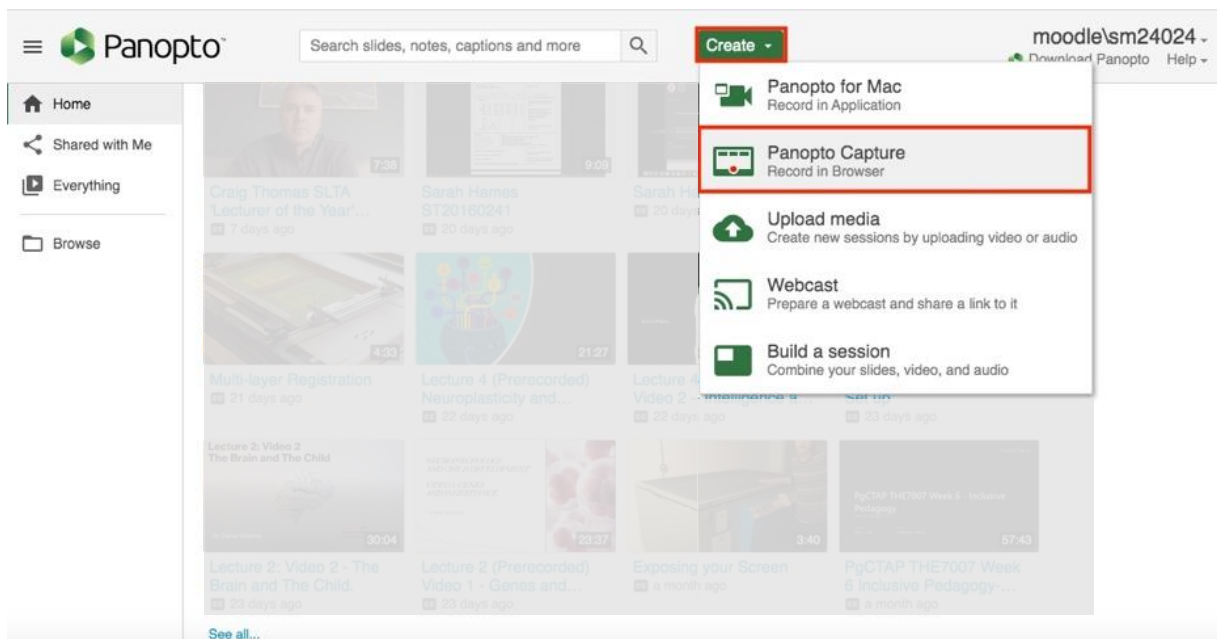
Panopto

Search slides, notes, captions and more

Create

moodle\sm24024
Download Panopto Help

Home
Shared with Me
Everything
Browse

Panopto for Mac
Record in Application

Panopto Capture
Record in Browser

Upload media
Create new sessions by uploading video or audio

Webcast
Prepare a webcast and share a link to it

Build a session
Combine your slides, video, and audio

7:38
Craig Thomas SLTA 'Lecturer of the Year'...
7 days ago

9:09
Sarah Hames ST20160241
20 days ago

Sarah H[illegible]
20 days

4:33
Multi-layer Registration
21 days ago

21:27
Lecture 4 (Prerecorded) Neuroplasticity and...
22 days ago

Lecture 4 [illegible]
Video 2 - Intelligence a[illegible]
22 days ago

Set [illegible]
23 days ago

Lecture 2: Video 2
The Brain and The Child

30:04
Lecture 2: Video 2 - The Brain and The Child
23 days ago

23:37
Lecture 2 (Prerecorded) Video 1 - Genes and...
23 days ago

3:40
Exposing your Screen
a month ago

PgCTAP THE7007 Week 6 - Inclusive Pedagogy

57:43
PgCTAP THE7007 Week 6 Inclusive Pedagogy-...
a month ago

See all...